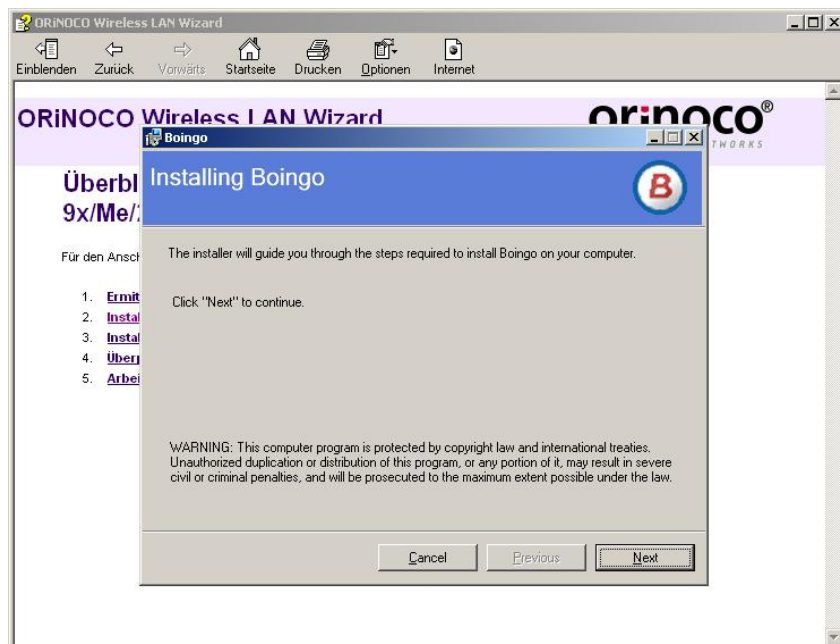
ORiNOCO Wireless LAN Wizard

Einblenden Zurück Vorwärts Startseite Drucken Optionen Internet

ORiNOCO Wireless LAN Wizard

orinoco®
TWORKS

Überbl
9x/Me/

Für den Ansch

1. Ermit
2. Instal
3. Instal
4. Überp
5. Arbei

Boingo

Installing Boingo

B

The installer will guide you through the steps required to install Boingo on your computer.

Click "Next" to continue.

WARNING: This computer program is protected by copyright law and international treaties. Unauthorized duplication or distribution of this program, or any portion of it, may result in severe civil or criminal penalties, and will be prosecuted to the maximum extent possible under the law.

Cancel Previous Next